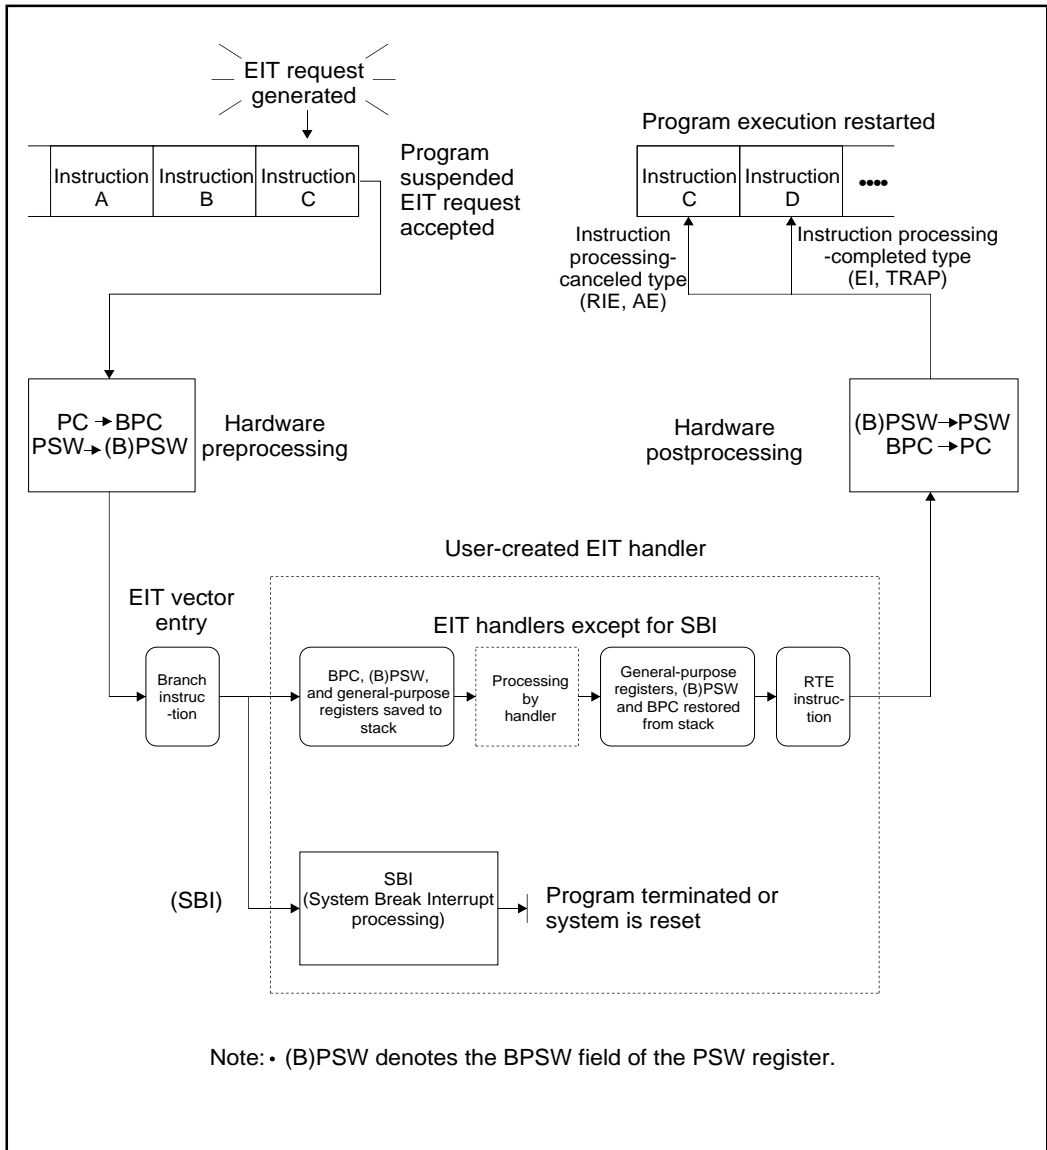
EIT request generated

| Instruction A | Instruction B | Instruction C |
|---|---|---|

Program suspended EIT request accepted

Program execution restarted

| Instruction C | Instruction D | •••• |
|---|---|---|

Instruction processing-canceled type (RIE, AE)

Instruction processing -completed type (EI, TRAP)

PC → BPC
PSW → (B)PSW

Hardware preprocessing

Hardware postprocessing

(B)PSW → PSW
BPC → PC

User-created EIT handler

EIT vector entry

EIT handlers except for SBI

Branch instruc-tion

BPC, (B)PSW, and general-purpose registers saved to stack

Processing by handler

General-purpose registers, (B)PSW and BPC restored from stack

RTE instruc-tion

(SBI)

SBI (System Break Interrupt processing)

Program terminated or system is reset

Note: • (B)PSW denotes the BPSW field of the PSW register.